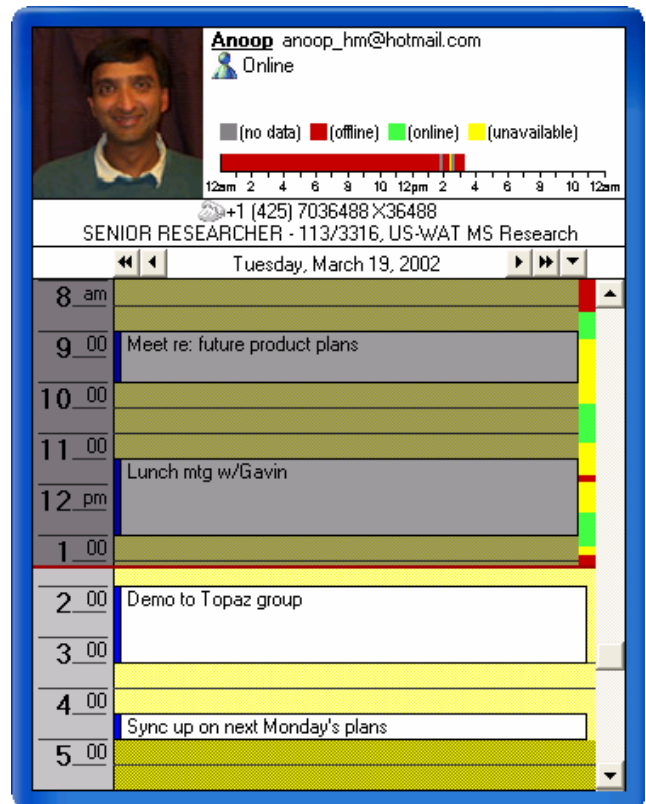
Anoop anoop_hm@hotmail.com
Online

(no data) (offline) (online) (unavailable)

12am 2 4 6 8 10 12pm 2 4 6 8 10 12am

+1 (425) 7036488 X36488
SENIOR RESEARCHER - 113/3316, US-WAT MS Research

Tuesday, March 19, 2002

8 am
9 00 Meet re: future product plans
10 00
11 00 Lunch mtg w/Gavin
12 pm
1 00
2 00 Demo to Topaz group
3 00
4 00 Sync up on next Monday's plans
5 00